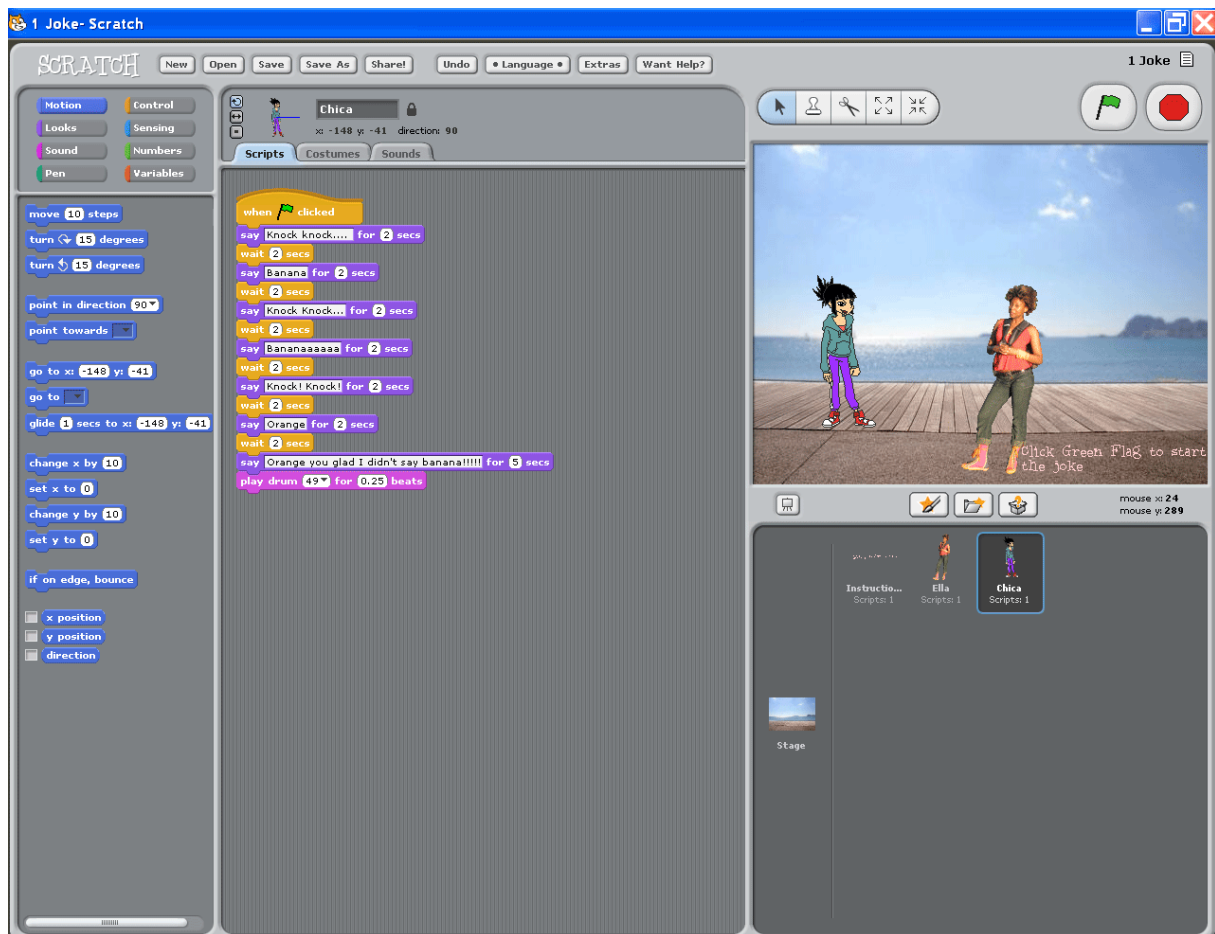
1 Joke- Scratch

SCRATCH New Open Save Save As Share! Undo Language Extras Want Help?

1 Joke

Motion Control
Looks Sensing
Sound Numbers
Pen Variables

move 10 steps
turn 15 degrees
turn 15 degrees
point in direction 90
point towards
go to x: -148 y: -41
go to
glide 1 secs to x: -148 y: -41
change x by 10
set x to 0
change y by 10
set y to 0
if on edge, bounce
x position
y position
direction

Chica
x: -148 y: -41 direction: 90

Scripts Costumes Sounds

when clicked
say Knock knock.... for 2 secs
wait 2 secs
say Banana for 2 secs
wait 2 secs
say Knock Knock... for 2 secs
wait 2 secs
say Bananaaaaaa for 2 secs
wait 2 secs
say Knock! Knock! for 2 secs
wait 2 secs
say Orange for 2 secs
wait 2 secs
say Orange you glad I didn't say banana!!!!! for 5 secs
play drum 49 for 0.25 beats

Click Green Flag to start the joke

mouse x: 24
mouse y: 289

Instructio... Scripts: 1
Ella Scripts: 1
Chica Scripts: 1

Stage